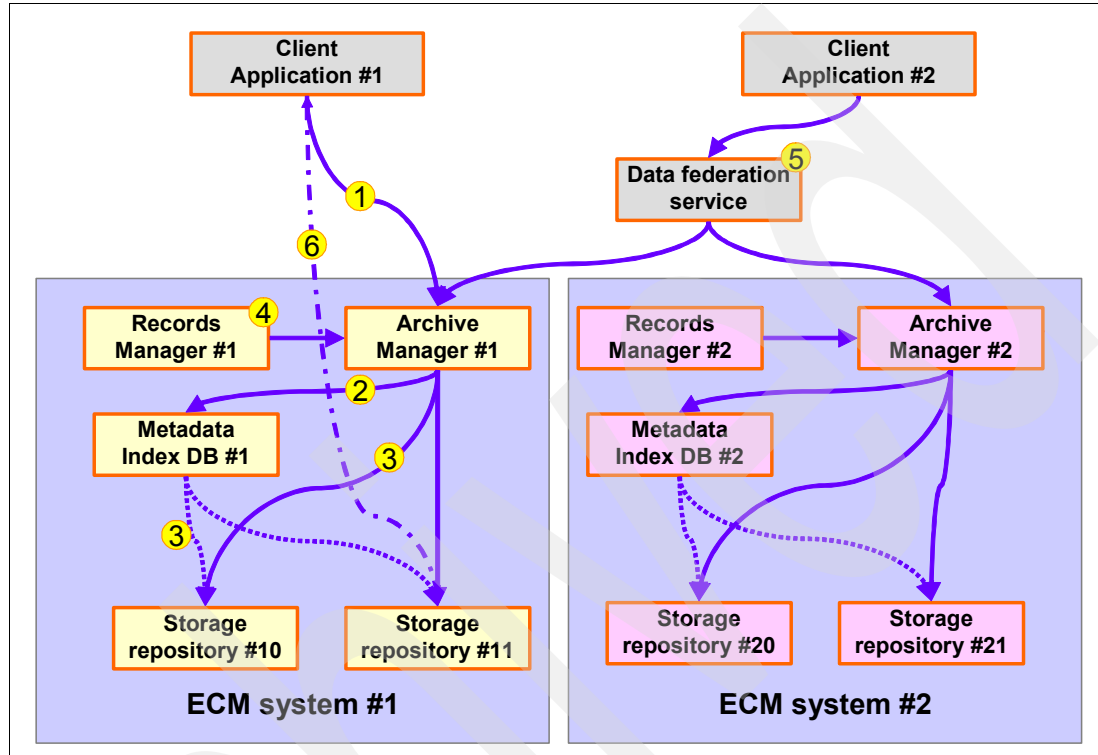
Client Application #1

Client Application #2

Data federation service

5

1

6

Records Manager #1

4

Archive Manager #1

2

Metadata Index DB #1

3

3

Storage repository #10

Storage repository #11

ECM system #1

Records Manager #2

Archive Manager #2

Metadata Index DB #2

Storage repository #20

Storage repository #21

ECM system #2